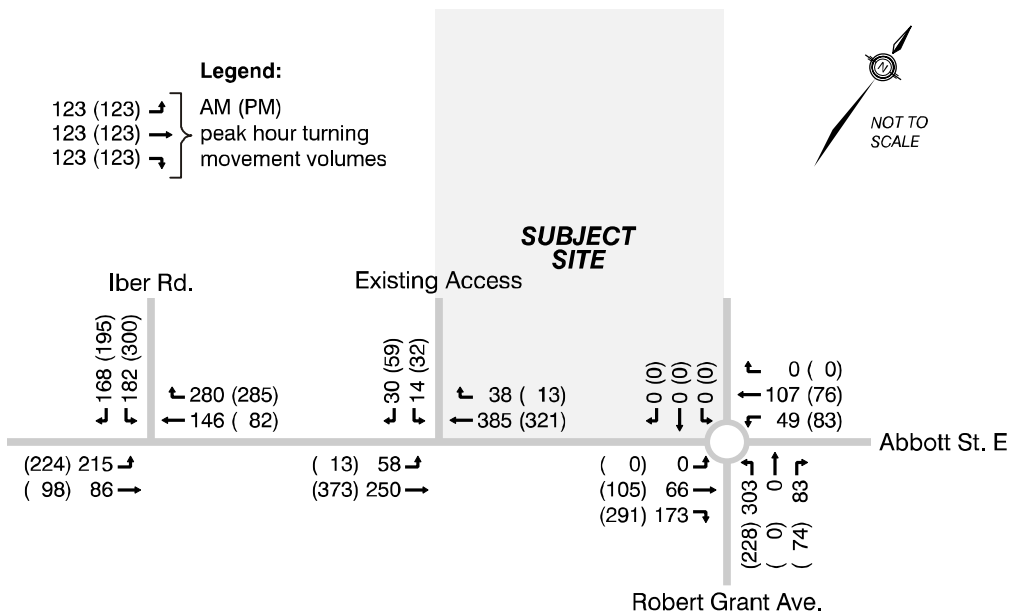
Legend:
123 (123) ⬏ AM (PM)
123 (123) → peak hour turning
123 (123) ⬎ movement volumes

NOT TO SCALE

SUBJECT SITE

Iber Rd.

Existing Access

168 (195)
182 (300)

280 (285)
146 ( 82)

30 (59)
14 (32)

38 ( 13)
385 (321)

0 (0)
0 (0)
0 (0)

0 ( 0)
107 (76)
49 (83)

Abbott St. E

(224) 215
( 98) 86

( 13) 58
(373) 250

( 0) 0
(105) 66
(291) 173

303 (228)
0 ( 0)
83 ( 74)

Robert Grant Ave.